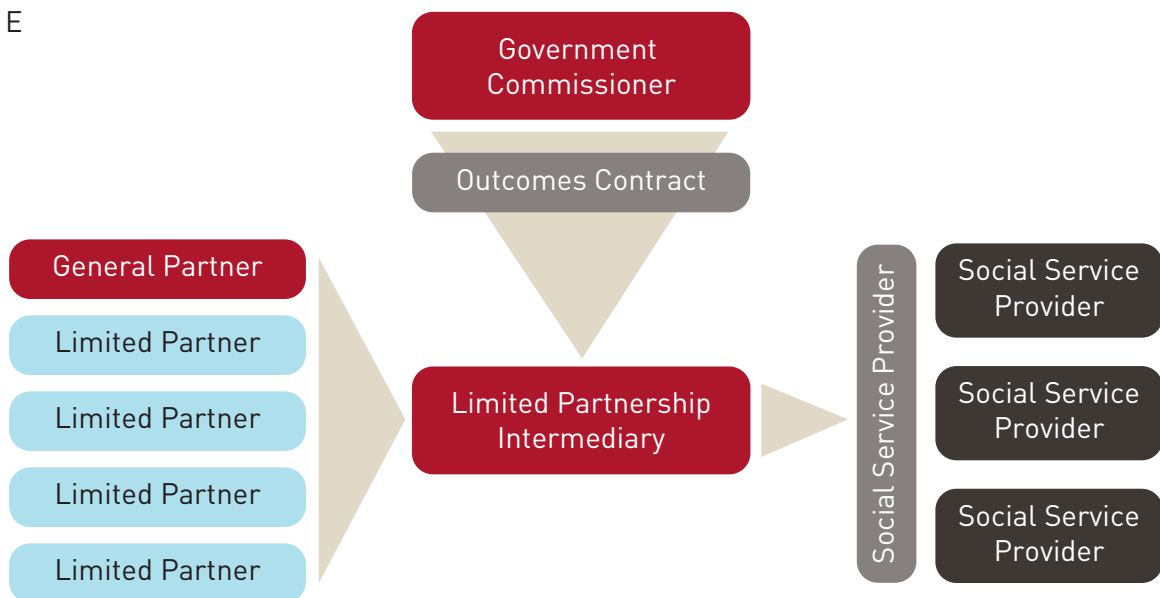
E

Government Commissioner

Outcomes Contract

General Partner

Limited Partner

Limited Partner

Limited Partner

Limited Partner

Limited Partnership Intermediary

Social Service Provider

Social Service Provider

Social Service Provider

Social Service Provider